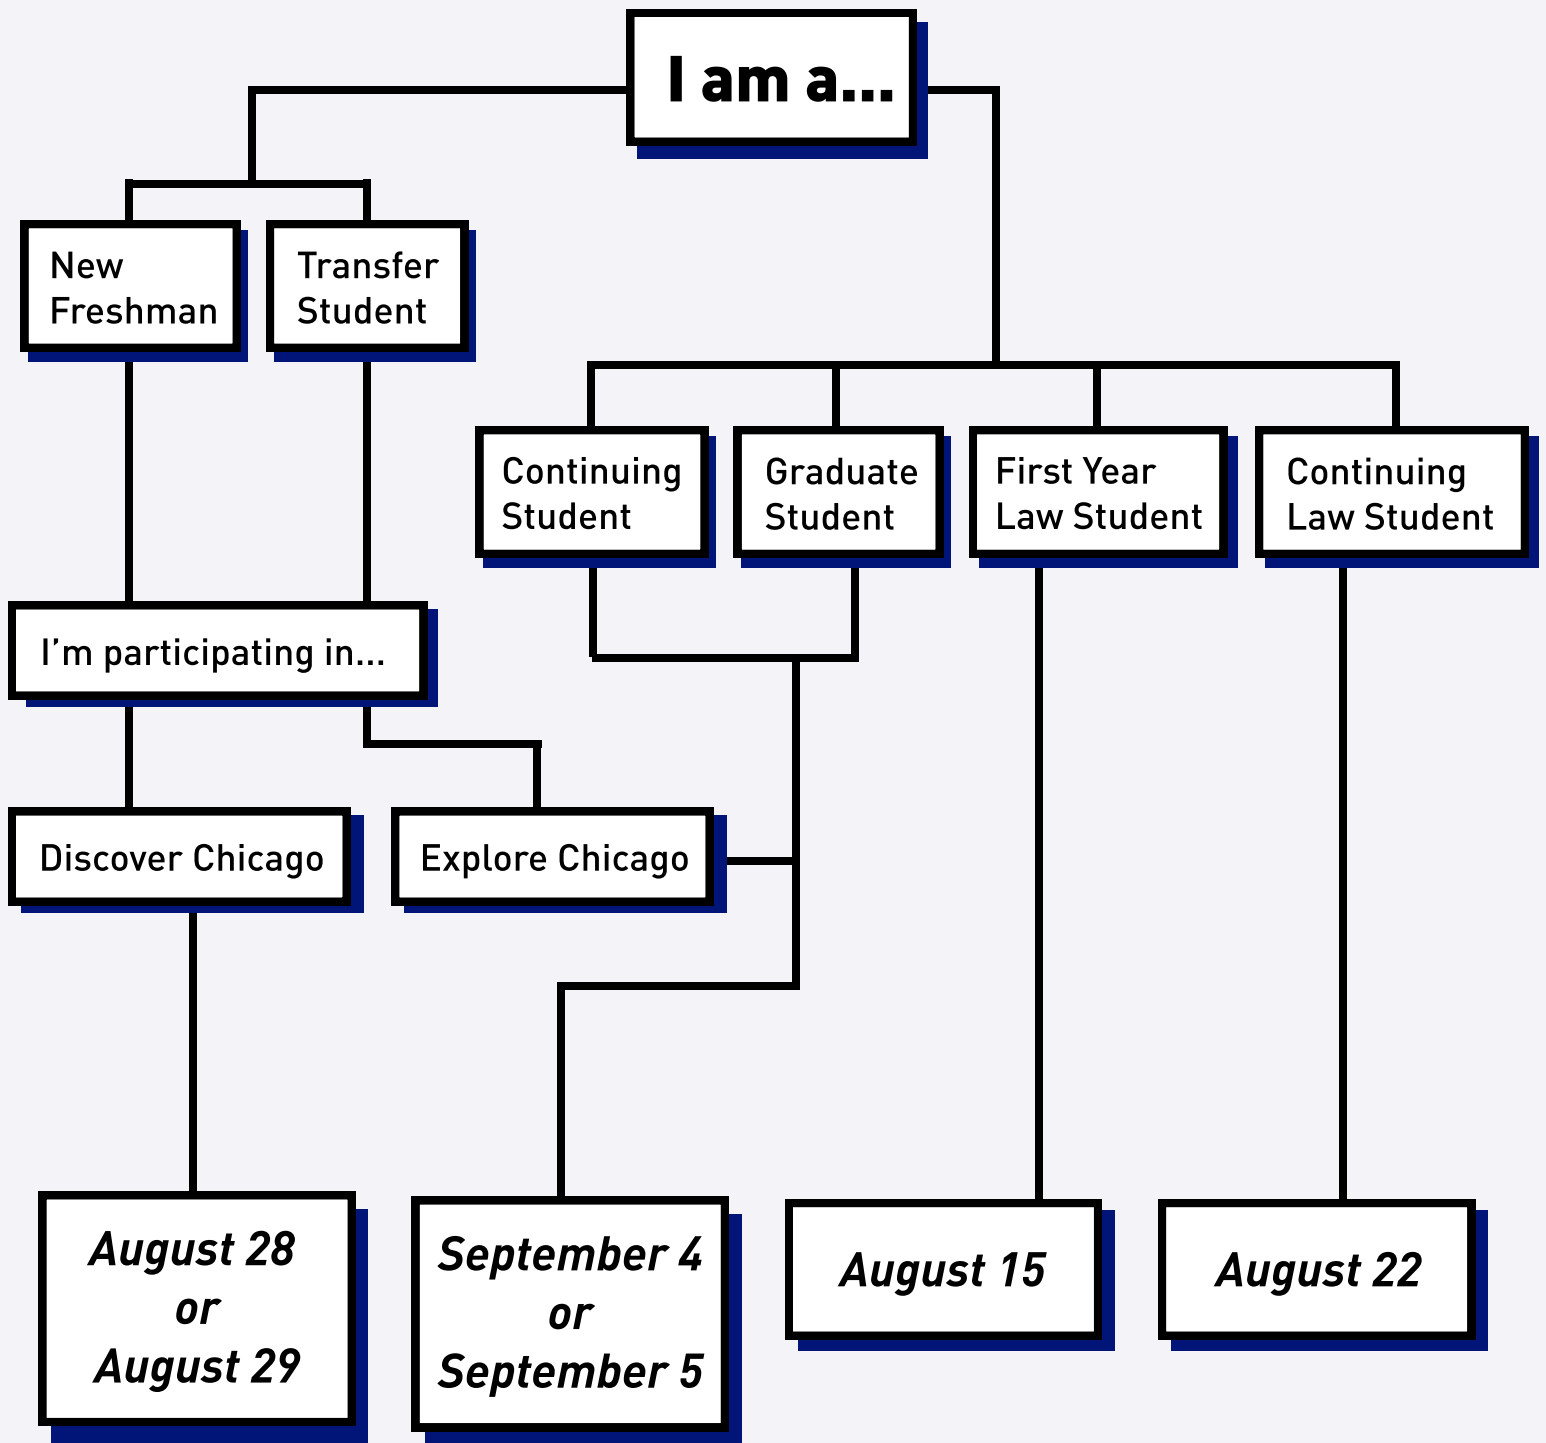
I am a...

New Freshman

Transfer Student

Continuing Student

Graduate Student

First Year Law Student

Continuing Law Student

I’m participating in...

Discover Chicago

Explore Chicago

August 28 or August 29

September 4 or September 5

August 15

August 22